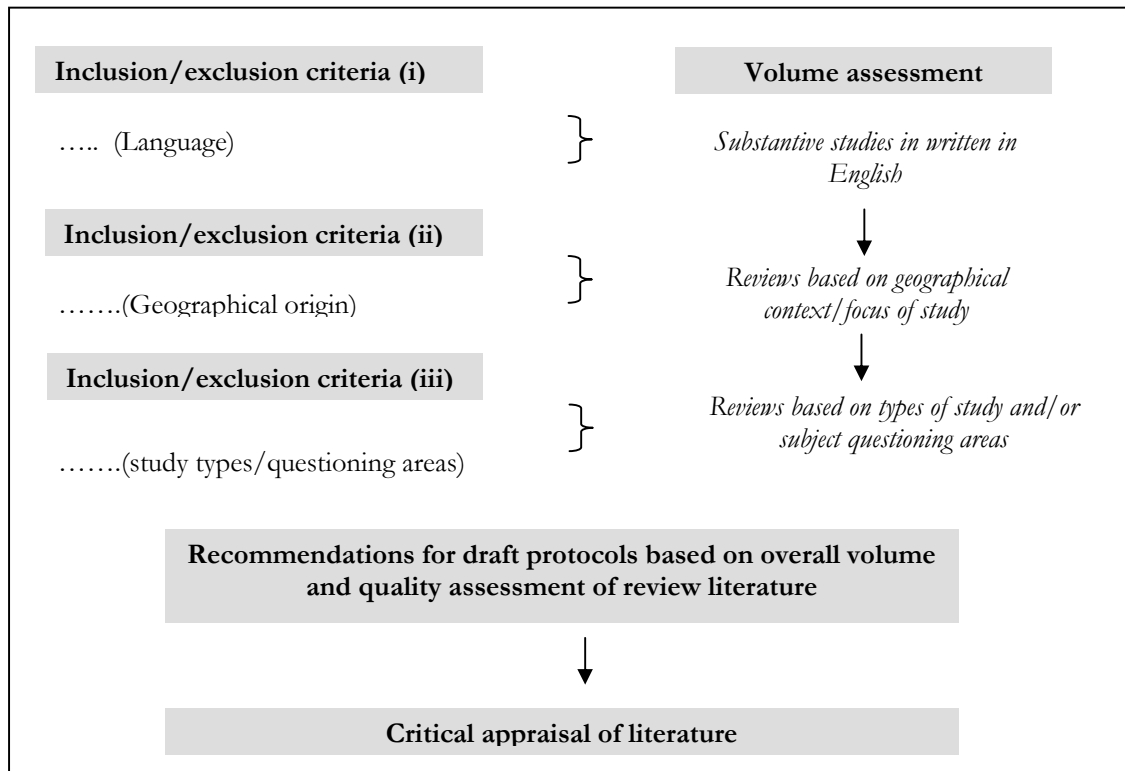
Inclusion/exclusion criteria (i)

Volume assessment

….. (Language)

Substantive studies in written in English

Inclusion/exclusion criteria (ii)

…….(Geographical origin)

Reviews based on geographical context/focus of study

Inclusion/exclusion criteria (iii)

…….(study types/questioning areas)

Reviews based on types of study and/or subject questioning areas

Recommendations for draft protocols based on overall volume and quality assessment of review literature

Critical appraisal of literature